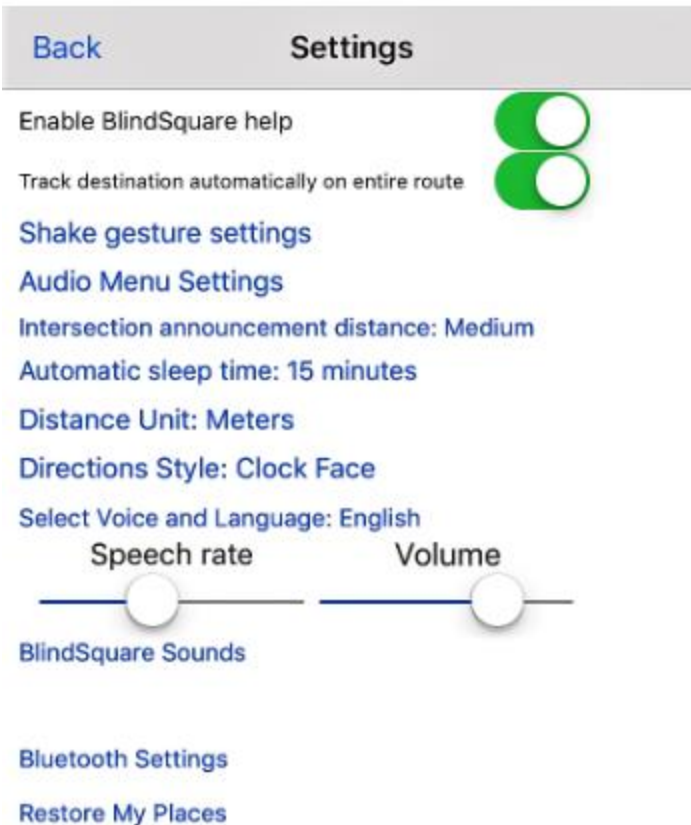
Back
Settings

Enable BlindSquare help

Track destination automatically on entire route

Shake gesture settings

Audio Menu Settings

Intersection announcement distance: Medium

Automatic sleep time: 15 minutes

Distance Unit: Meters

Directions Style: Clock Face

Select Voice and Language: English

Speech rate
Volume

BlindSquare Sounds

Bluetooth Settings

Restore My Places